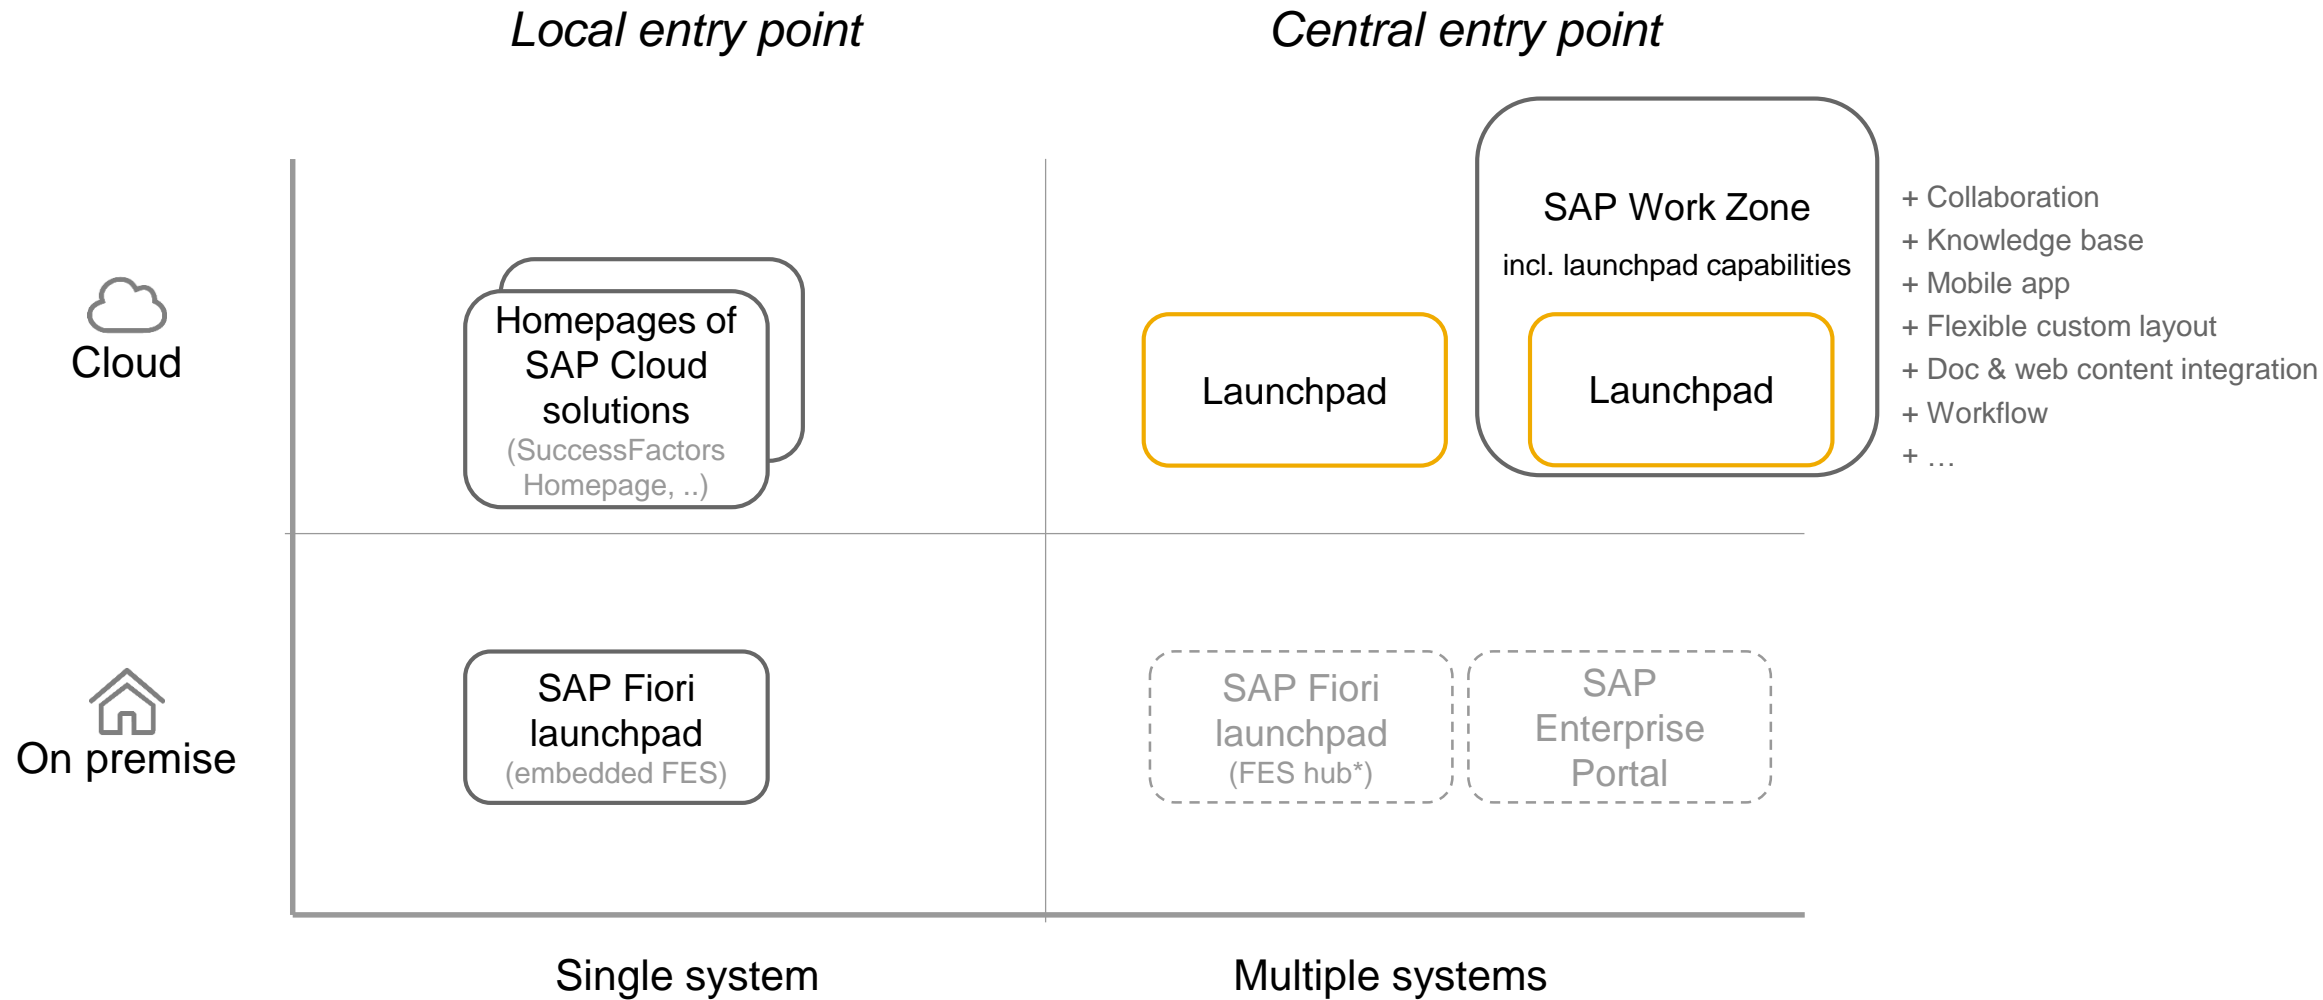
Local entry point

Central entry point

Cloud

Homepages of SAP Cloud solutions (SuccessFactors Homepage, ..)

Launchpad

SAP Work Zone

incl. launchpad capabilities

Launchpad

+ Collaboration
+ Knowledge base
+ Mobile app
+ Flexible custom layout
+ Doc & web content integration
+ Workflow
+ …

On premise

SAP Fiori launchpad (embedded FES)

SAP Fiori launchpad (FES hub*)

SAP Enterprise Portal

Single system

Multiple systems